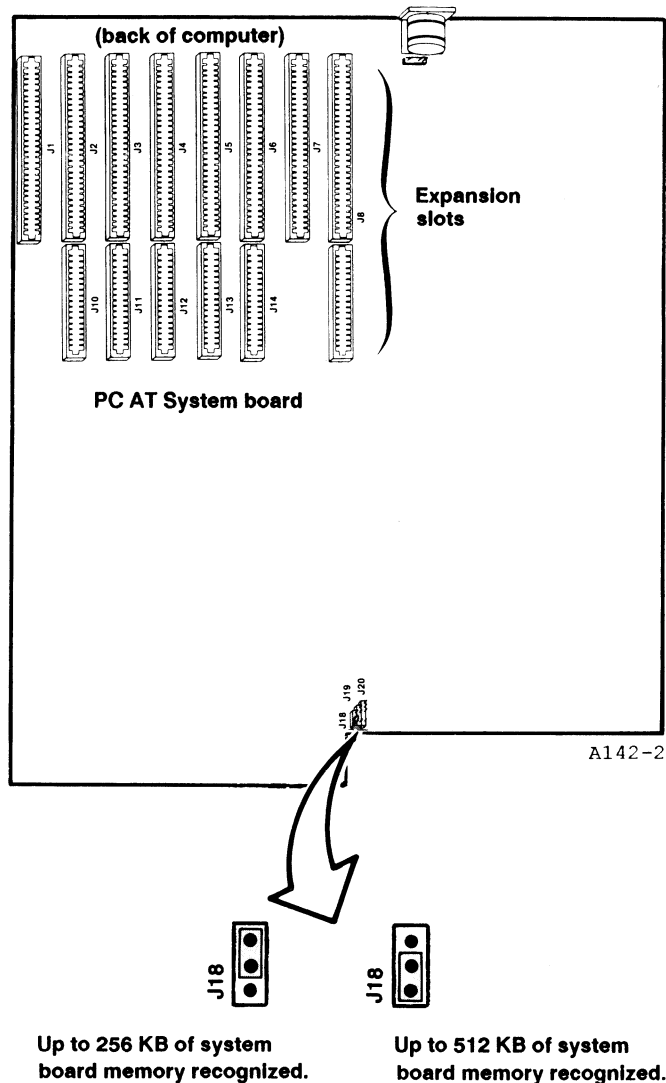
(back of computer)

J1
J2
J3
J4
J5
J6
J7
J8

J10
J11
J12
J13
J14

Expansion slots

PC AT System board

J18
J19
J20

A142-2

J18

J18

Up to 256 KB of system board memory recognized.

Up to 512 KB of system board memory recognized.